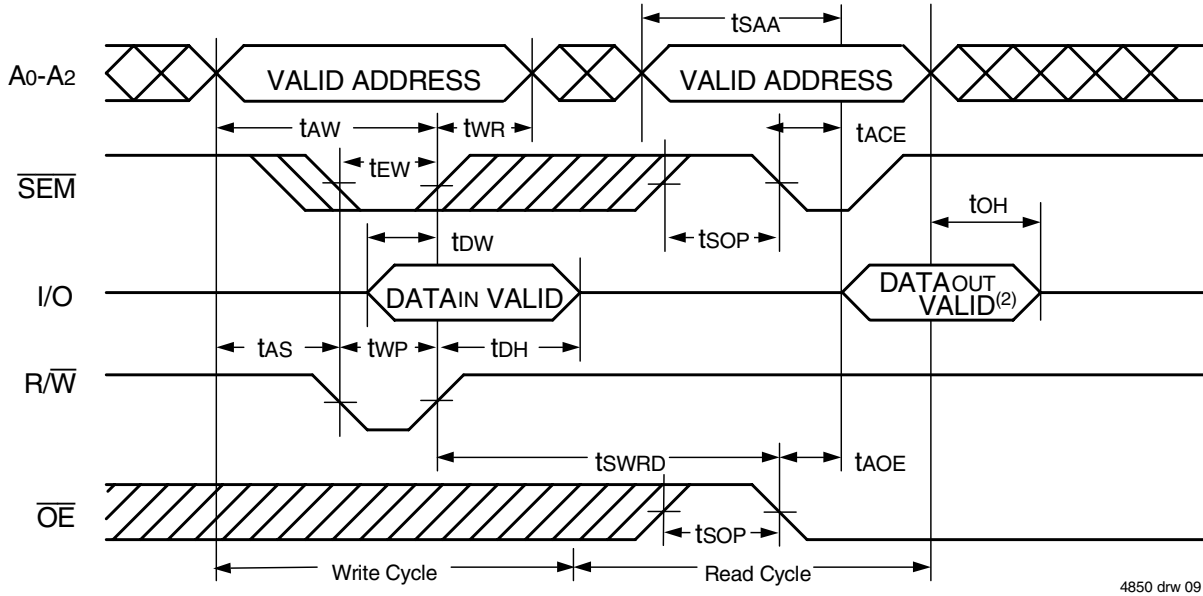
$t_{SAA}$

$A_0$-$A_2$

VALID ADDRESS

VALID ADDRESS

$t_{AW}$

$t_{WR}$

$t_{ACE}$

$\overline{SEM}$

$t_{EW}$

$t_{OH}$

$t_{DW}$

$t_{SOP}$

I/O

DATA$_{IN}$ VALID

DATA$_{OUT}$ VALID$^{(2)}$

$t_{AS}$

$t_{WP}$

$t_{DH}$

R/$\overline{W}$

$t_{SWRD}$

$t_{AOE}$

$\overline{OE}$

$t_{SOP}$

Write Cycle

Read Cycle

4850 drw 09